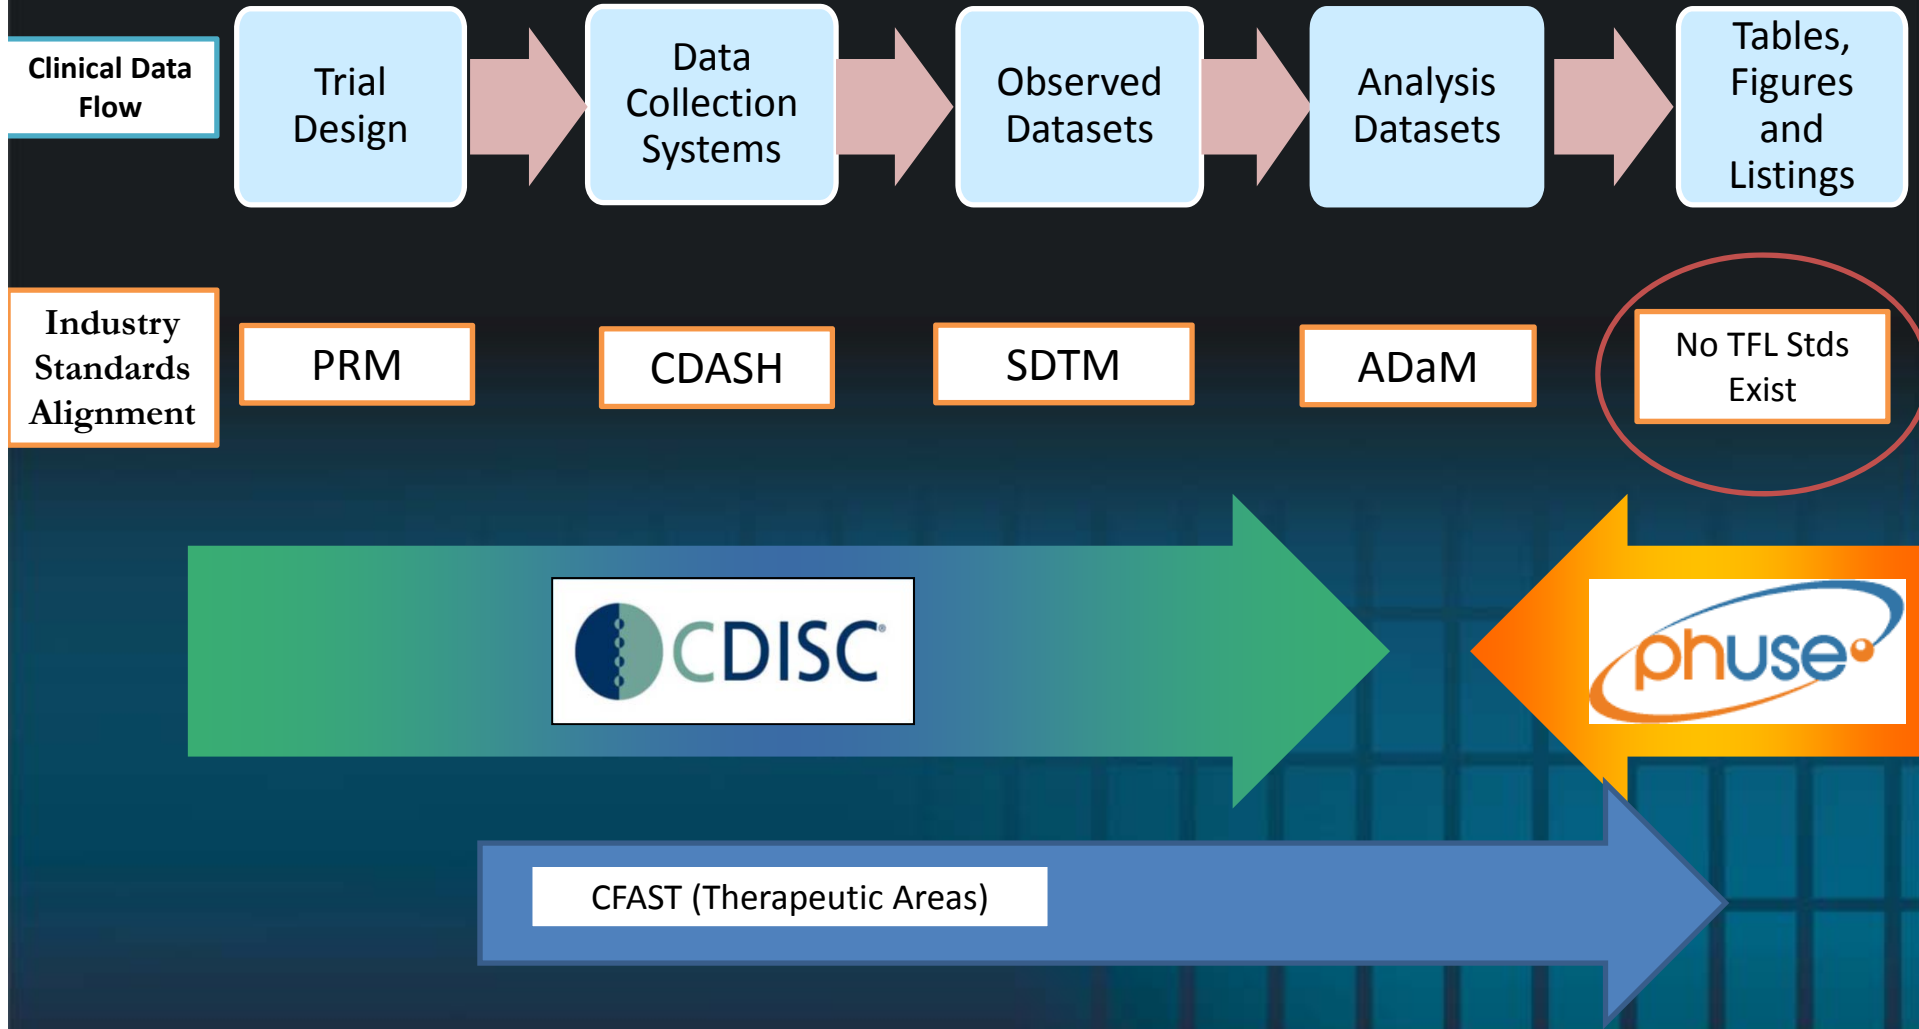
Clinical Data Flow

Trial Design

Data Collection Systems

Observed Datasets

Analysis Datasets

Tables, Figures and Listings

Industry Standards Alignment

PRM

CDASH

SDTM

ADaM

No TFL Stds Exist

CDISC

phuse

CFAST (Therapeutic Areas)